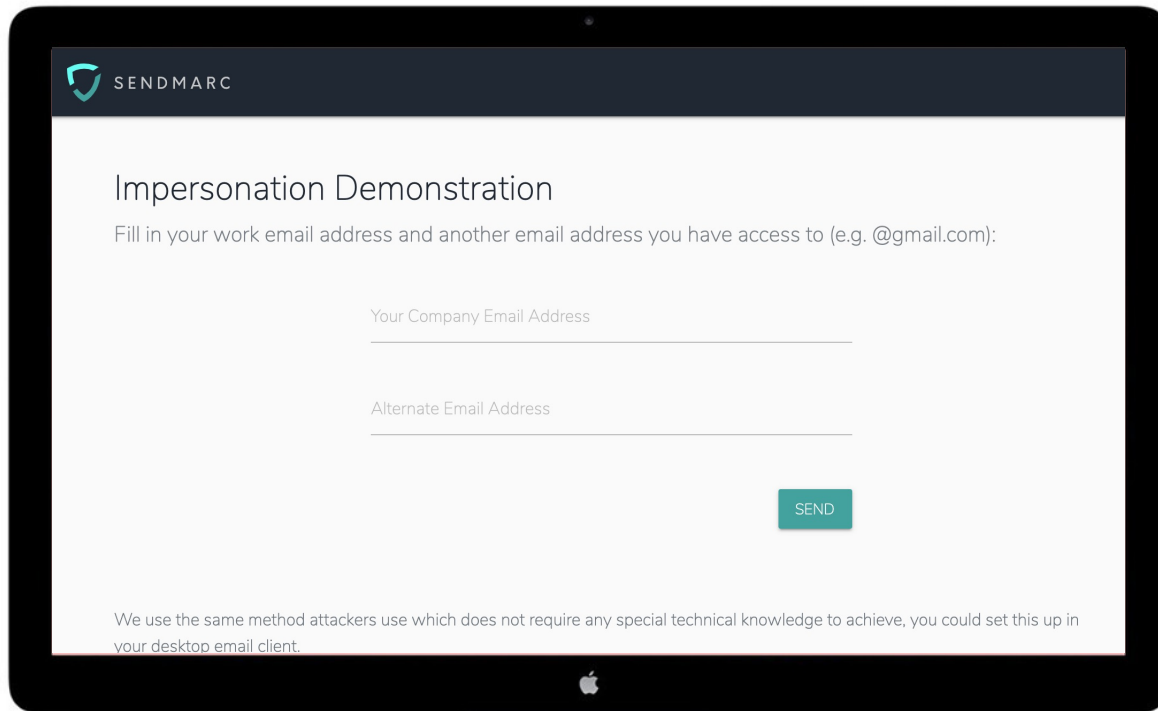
SENDMARC

Impersonation Demonstration

Fill in your work email address and another email address you have access to (e.g. @gmail.com):

Your Company Email Address

Alternate Email Address

SEND

We use the same method attackers use which does not require any special technical knowledge to achieve, you could set this up in your desktop email client.